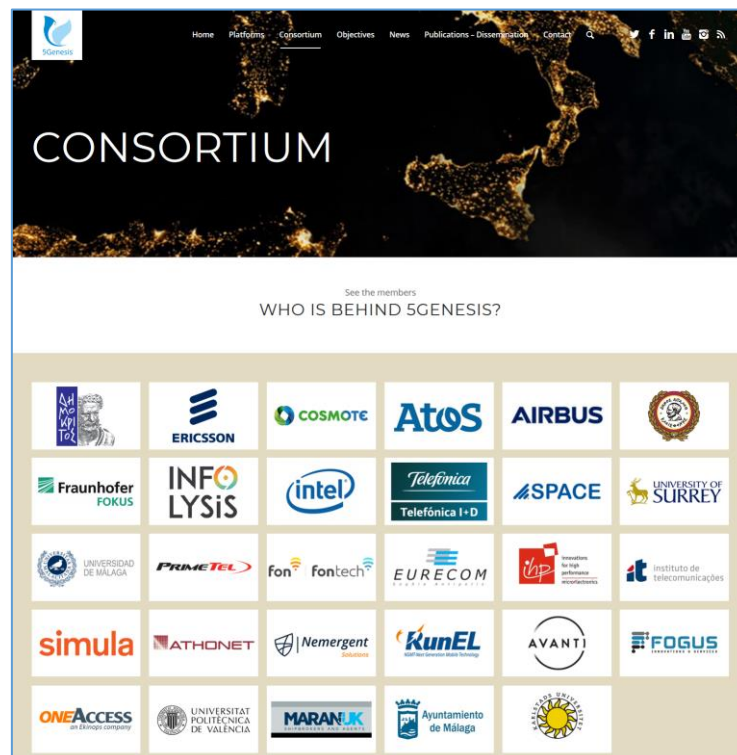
5Genesis

Home Platforms Consortium Objectives News Publications – Dissemination Contact

CONSORTIUM

See the members

WHO IS BEHIND 5GENESIS?

ΔΗΜΟΚΡΙΤΟΣ

ERICSSON

COSMOTE

AtoS

AIRBUS

Fraunhofer FOKUS

INFO LYSiS

intel

Telefónica
Telefónica I+D

SPACE

UNIVERSITY OF SURREY

UNIVERSIDAD DE MÁLAGA

PRIMETEL

fon fontech

EURECOM

ihp Innovations for high performance microelectronics

instituto de telecomunicações

simula

ATHONET

Nemergent Solutions

RunEL

AVANTI

FOGUS

ONEACCESS an Ekinops company

UNIVERSITAT POLITÈCNICA DE VALÈNCIA

MARANUK

Ayuntamiento de Málaga

KARLSTADS UNIVERSITET